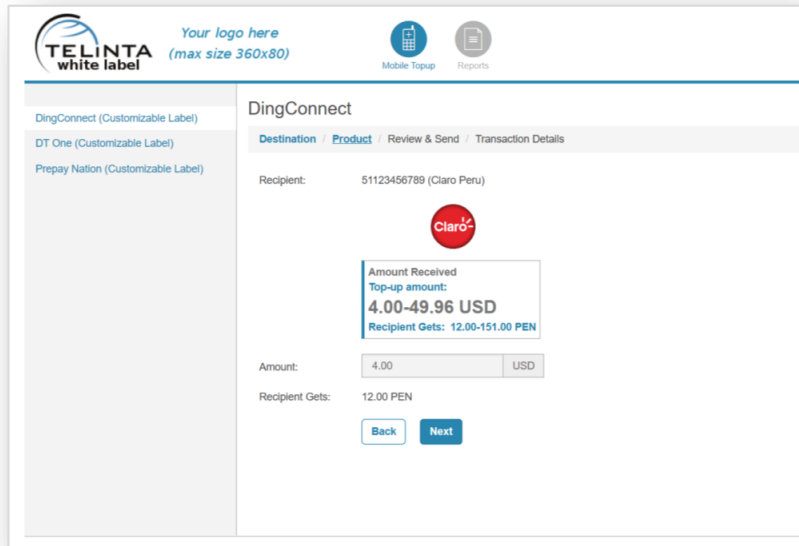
TELINTA white label

Your logo here (max size 360x80)

Mobile Topup

Reports

DingConnect (Customizable Label)

DT One (Customizable Label)

Prepay Nation (Customizable Label)

DingConnect

Destination / Product / Review & Send / Transaction Details

Recipient: 51123456789 (Claro Peru)

Claro

Amount Received

Top-up amount:

4.00-49.96 USD

Recipient Gets: 12.00-151.00 PEN

Amount: 4.00 USD

Recipient Gets: 12.00 PEN

Back

Next